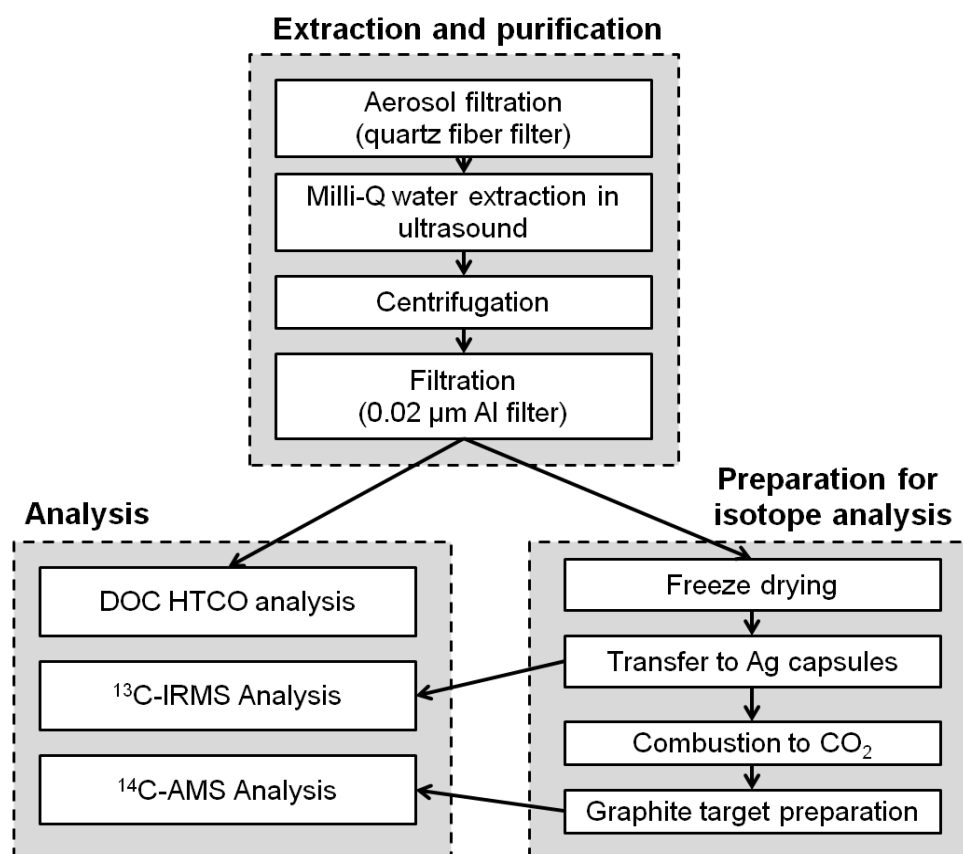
Extraction and purification

Aerosol filtration (quartz fiber filter)

Milli-Q water extraction in ultrasound

Centrifugation

Filtration (0.02 µm Al filter)

Analysis

DOC HTCO analysis

$^{13}$C-IRMS Analysis

$^{14}$C-AMS Analysis

Preparation for isotope analysis

Freeze drying

Transfer to Ag capsules

Combustion to $CO_2$

Graphite target preparation